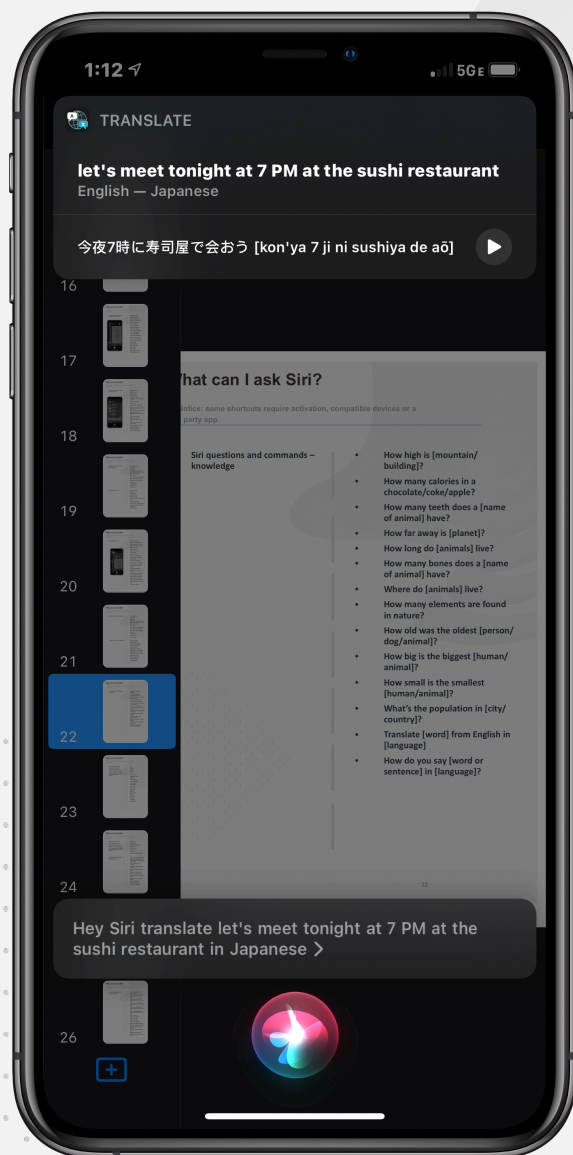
1:12

5GE

TRANSLATE

let's meet tonight at 7 PM at the sushi restaurant
English — Japanese

今夜7時に寿司屋で会おう [kon'ya 7 ji ni sushiya de aō]

16

17

18

19

20

21

22

23

24

26

What can I ask Siri?

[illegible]otice: some shortcuts require activation, compatible devices or a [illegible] party app.

Siri questions and commands – knowledge

- How high is [mountain/ building]?
- How many calories in a chocolate/coke/apple?
- How many teeth does a [name of animal] have?
- How far away is [planet]?
- How long do [animals] live?
- How many bones does a [name of animal] have?
- Where do [animals] live?
- How many elements are found in nature?
- How old was the oldest [person/ dog/animal]?
- How big is the biggest [human/ animal]?
- How small is the smallest [human/animal]?
- What's the population in [city/ country]?
- Translate [word] from English in [language]
- How do you say [word or sentence] in [language]?

22

Hey Siri translate let's meet tonight at 7 PM at the sushi restaurant in Japanese